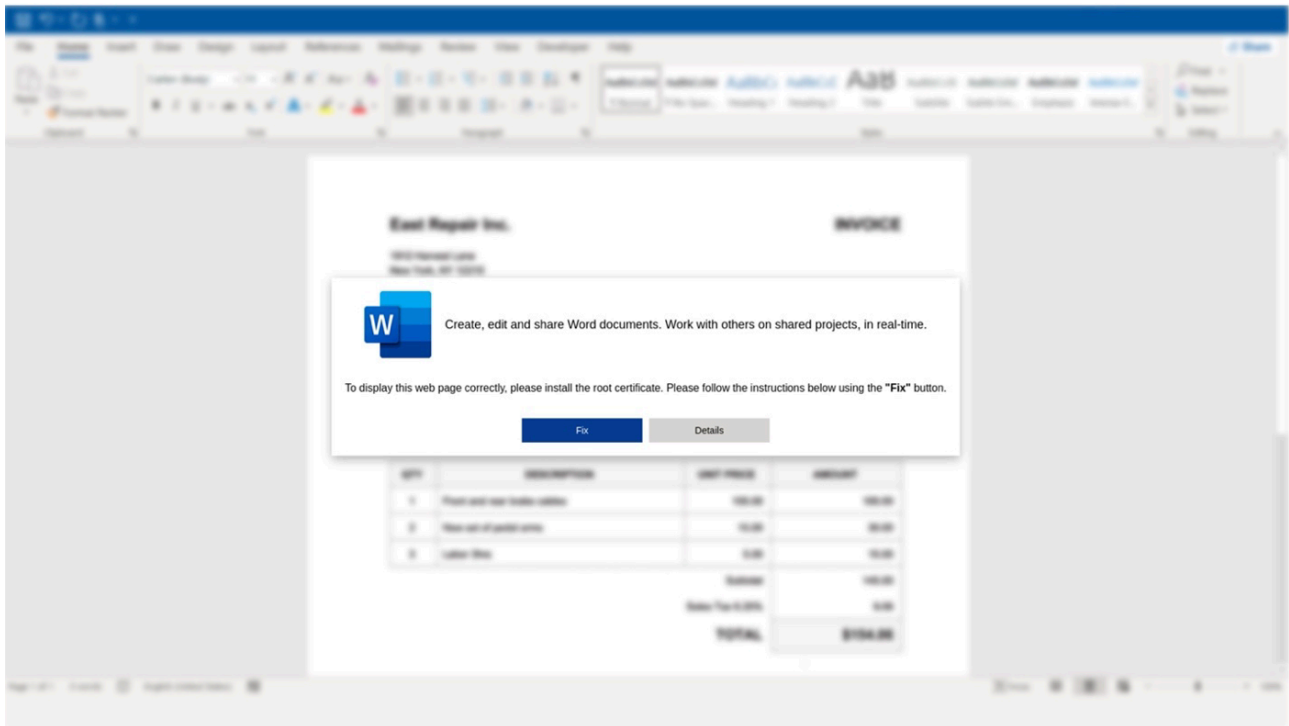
East Repair Inc.

INVOICE

Create, edit and share Word documents. Work with others on shared projects, in real-time.

To display this web page correctly, please install the root certificate. Please follow the instructions below using the "Fix" button.

Fix

Details

| QTY | DESCRIPTION | UNIT PRICE | AMOUNT |
|---|---|---|---|
| 1 | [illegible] | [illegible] | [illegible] |
| 2 | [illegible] | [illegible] | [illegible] |
| 3 | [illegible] | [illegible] | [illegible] |
| | | Subtotal | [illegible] |
| | | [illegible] | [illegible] |
| | | TOTAL | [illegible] |